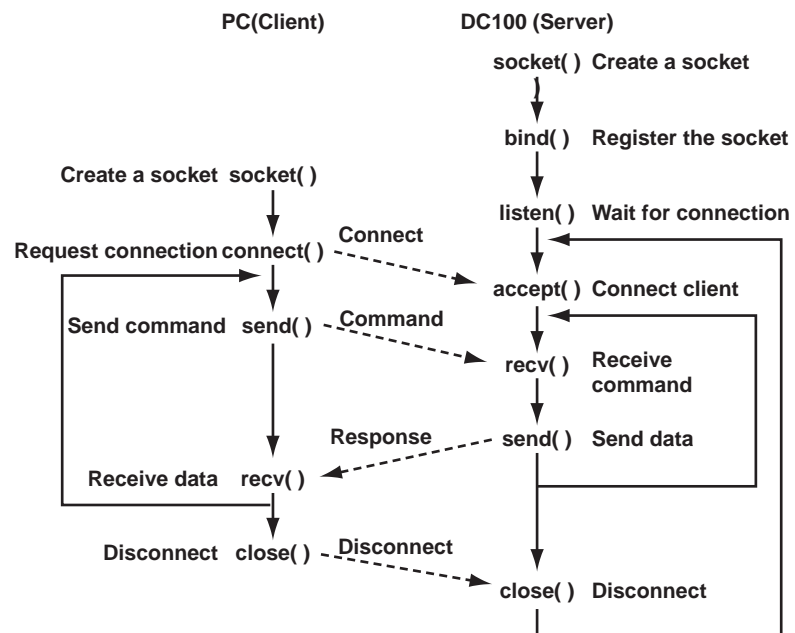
PC(Client)

DC100 (Server)

socket( ) Create a socket

bind( ) Register the socket

Create a socket socket( )

listen( ) Wait for connection

Connect

Request connection connect( )

accept( ) Connect client

Send command send( )

Command

recv( ) Receive command

Response

send( ) Send data

Receive data recv( )

Disconnect close( )

Disconnect

close( ) Disconnect